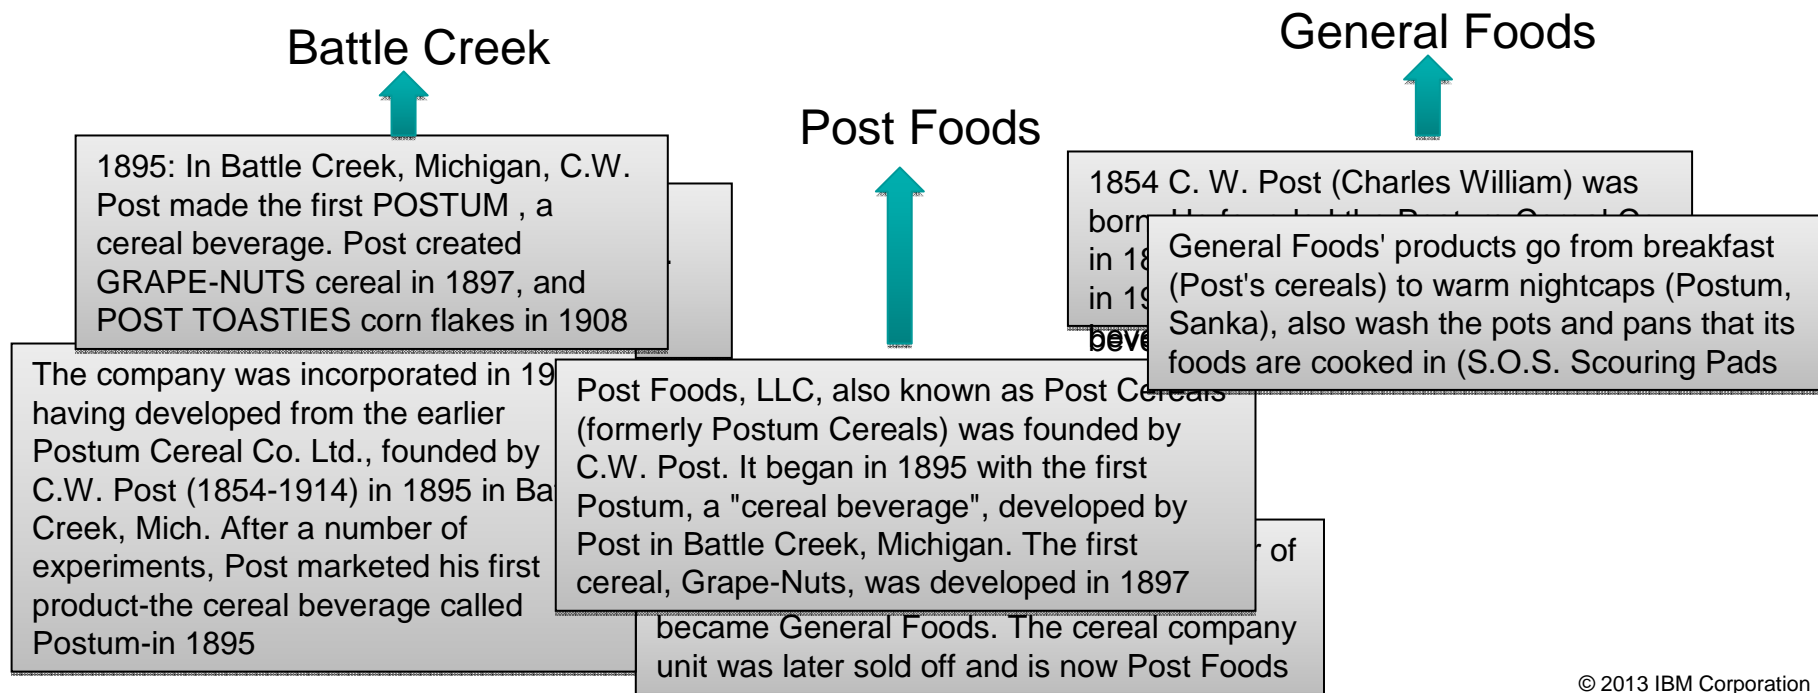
Battle Creek

Post Foods

General Foods

1895: In Battle Creek, Michigan, C.W. Post made the first POSTUM , a cereal beverage. Post created GRAPE-NUTS cereal in 1897, and POST TOASTIES corn flakes in 1908

The company was incorporated in 19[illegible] having developed from the earlier Postum Cereal Co. Ltd., founded by C.W. Post (1854-1914) in 1895 in Ba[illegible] Creek, Mich. After a number of experiments, Post marketed his first product-the cereal beverage called Postum-in 1895

Post Foods, LLC, also known as Post Ce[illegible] (formerly Postum Cereals) was founded by C.W. Post. It began in 1895 with the first Postum, a "cereal beverage", developed by Post in Battle Creek, Michigan. The first cereal, Grape-Nuts, was developed in 1897

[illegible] of became General Foods. The cereal company unit was later sold off and is now Post Foods

1854 C. W. Post (Charles William) was born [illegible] in 18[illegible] in 19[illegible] beve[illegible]

General Foods' products go from breakfast (Post's cereals) to warm nightcaps (Postum, Sanka), also wash the pots and pans that its foods are cooked in (S.O.S. Scouring Pads

© 2013 IBM Corporation